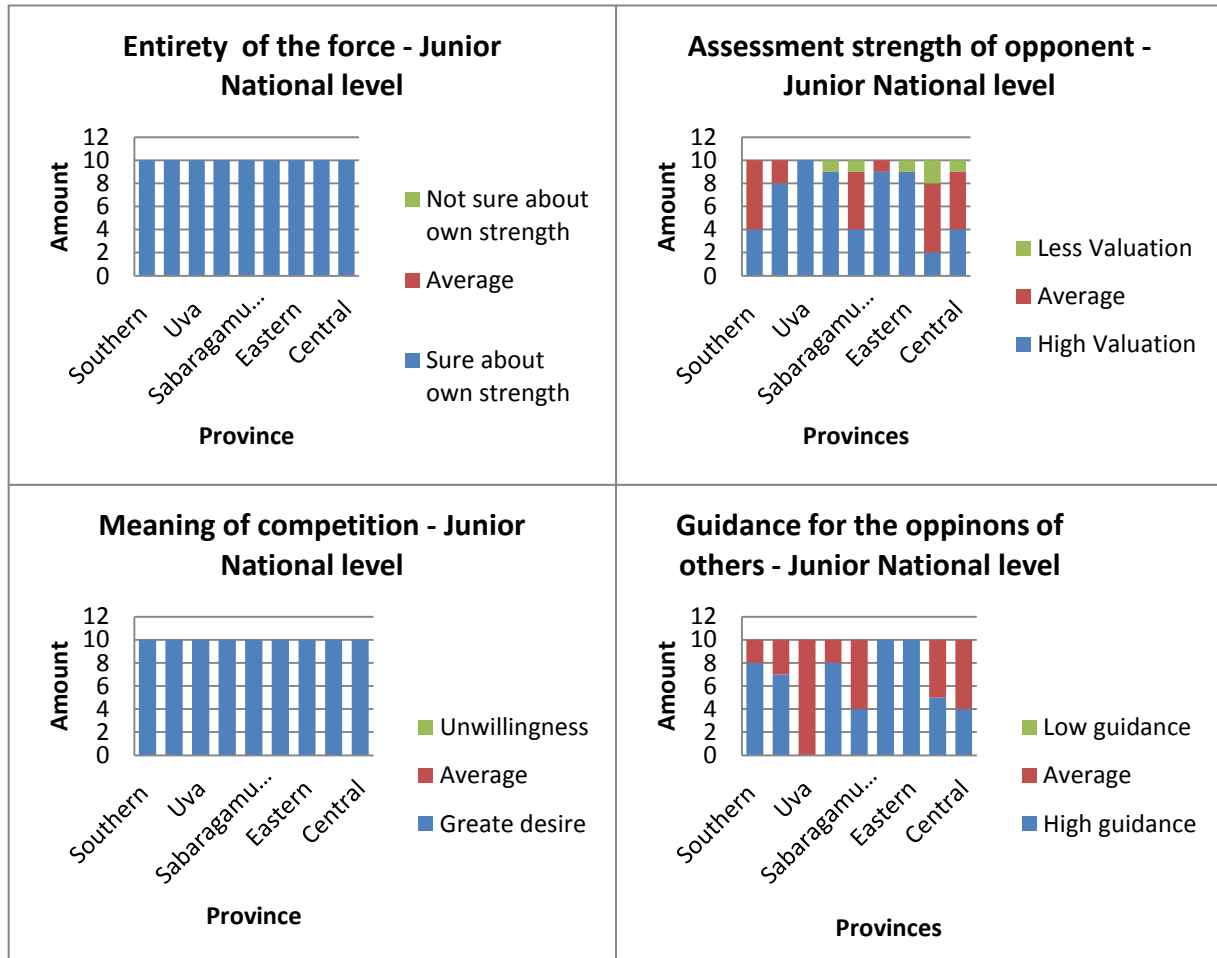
Entirety of the force - Junior National level

12
10
8
6
4
2
0

Amount

Southern
Uva
Sabaragamu...
Eastern
Central

Province

Not sure about own strength
Average
Sure about own strength

Assessment strength of opponent - Junior National level

12
10
8
6
4
2
0

Amount

Southern
Uva
Sabaragamu...
Eastern
Central

Provinces

Less Valuation
Average
High Valuation

Meaning of competition - Junior National level

12
10
8
6
4
2
0

Amount

Southern
Uva
Sabaragamu...
Eastern
Central

Province

Unwillingness
Average
Greate desire

Guidance for the oppinons of others - Junior National level

12
10
8
6
4
2
0

Amount

Southern
Uva
Sabaragamu...
Eastern
Central

Provinces

Low guidance
Average
High guidance